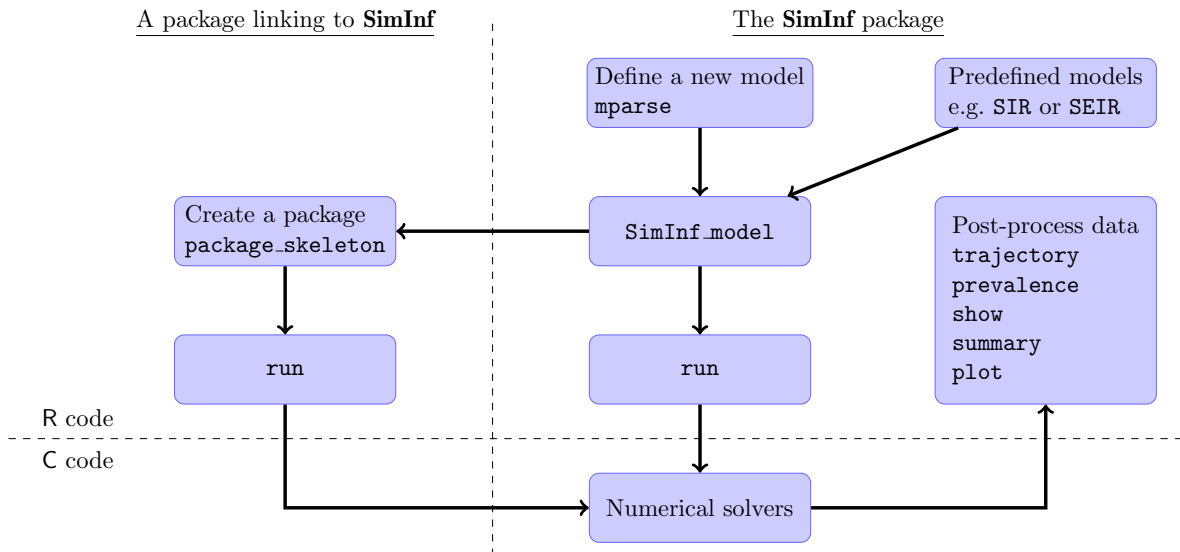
A package linking to **SimInf**

The **SimInf** package

Define a new model
mparse

Predefined models
e.g. SIR or SEIR

Create a package
package_skeleton

SimInf_model

Post-process data
trajectory
prevalence
show
summary
plot

run

run

R code

C code

Numerical solvers